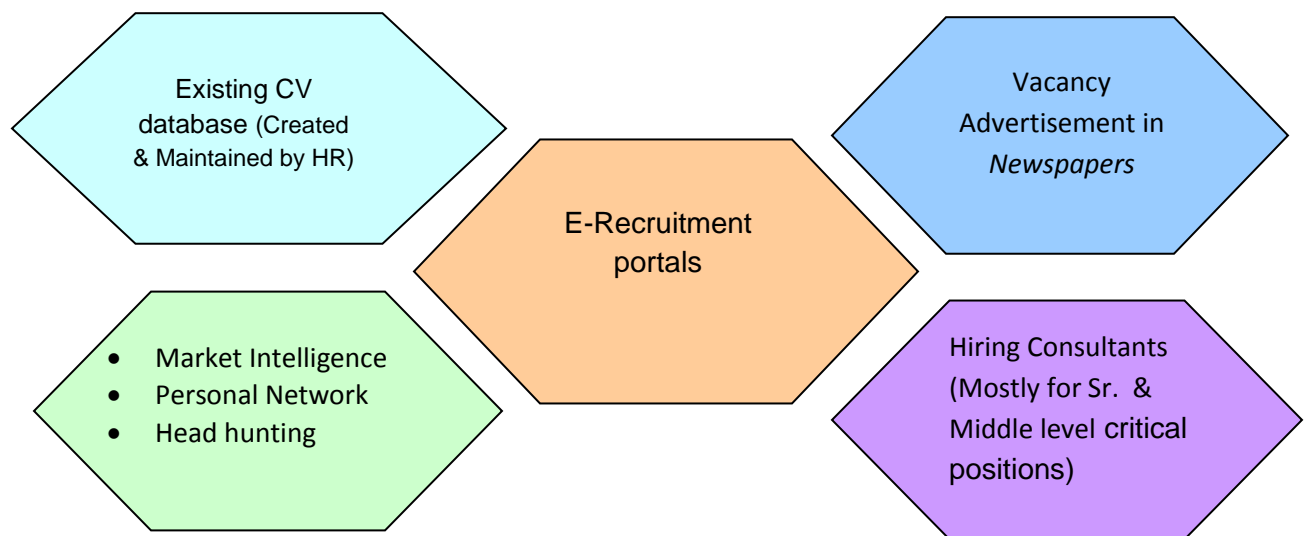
Existing CV database (Created & Maintained by HR)

Vacancy Advertisement in *Newspapers*

E-Recruitment portals

- Market Intelligence
- Personal Network
- Head hunting

Hiring Consultants (Mostly for Sr. & Middle level critical positions)